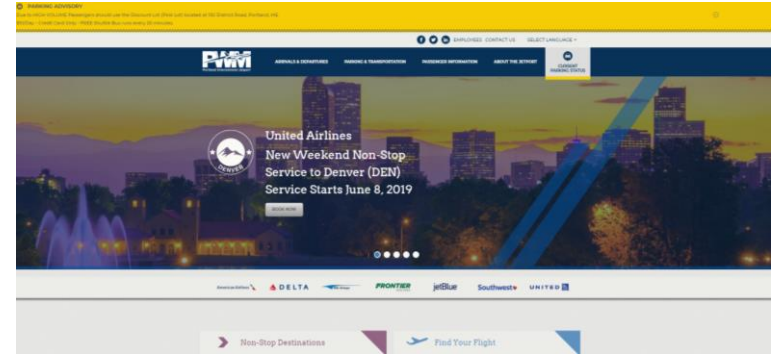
PARKING ADVISORY

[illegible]

EMPLOYEES CONTACT US SELECT LANGUAGE

PWM

ARRIVALS & DEPARTURES PARKING & TRANSPORTATION PASSENGER INFORMATION ABOUT THE JETPORT CURRENT PARKING STATUS

DENVER

United Airlines
New Weekend Non-Stop Service to Denver (DEN)
Service Starts June 8, 2019

BOOK NOW

American Airlines DELTA FRONTIER jetBlue Southwest UNITED

Non-Stop Destinations

Find Your Flight